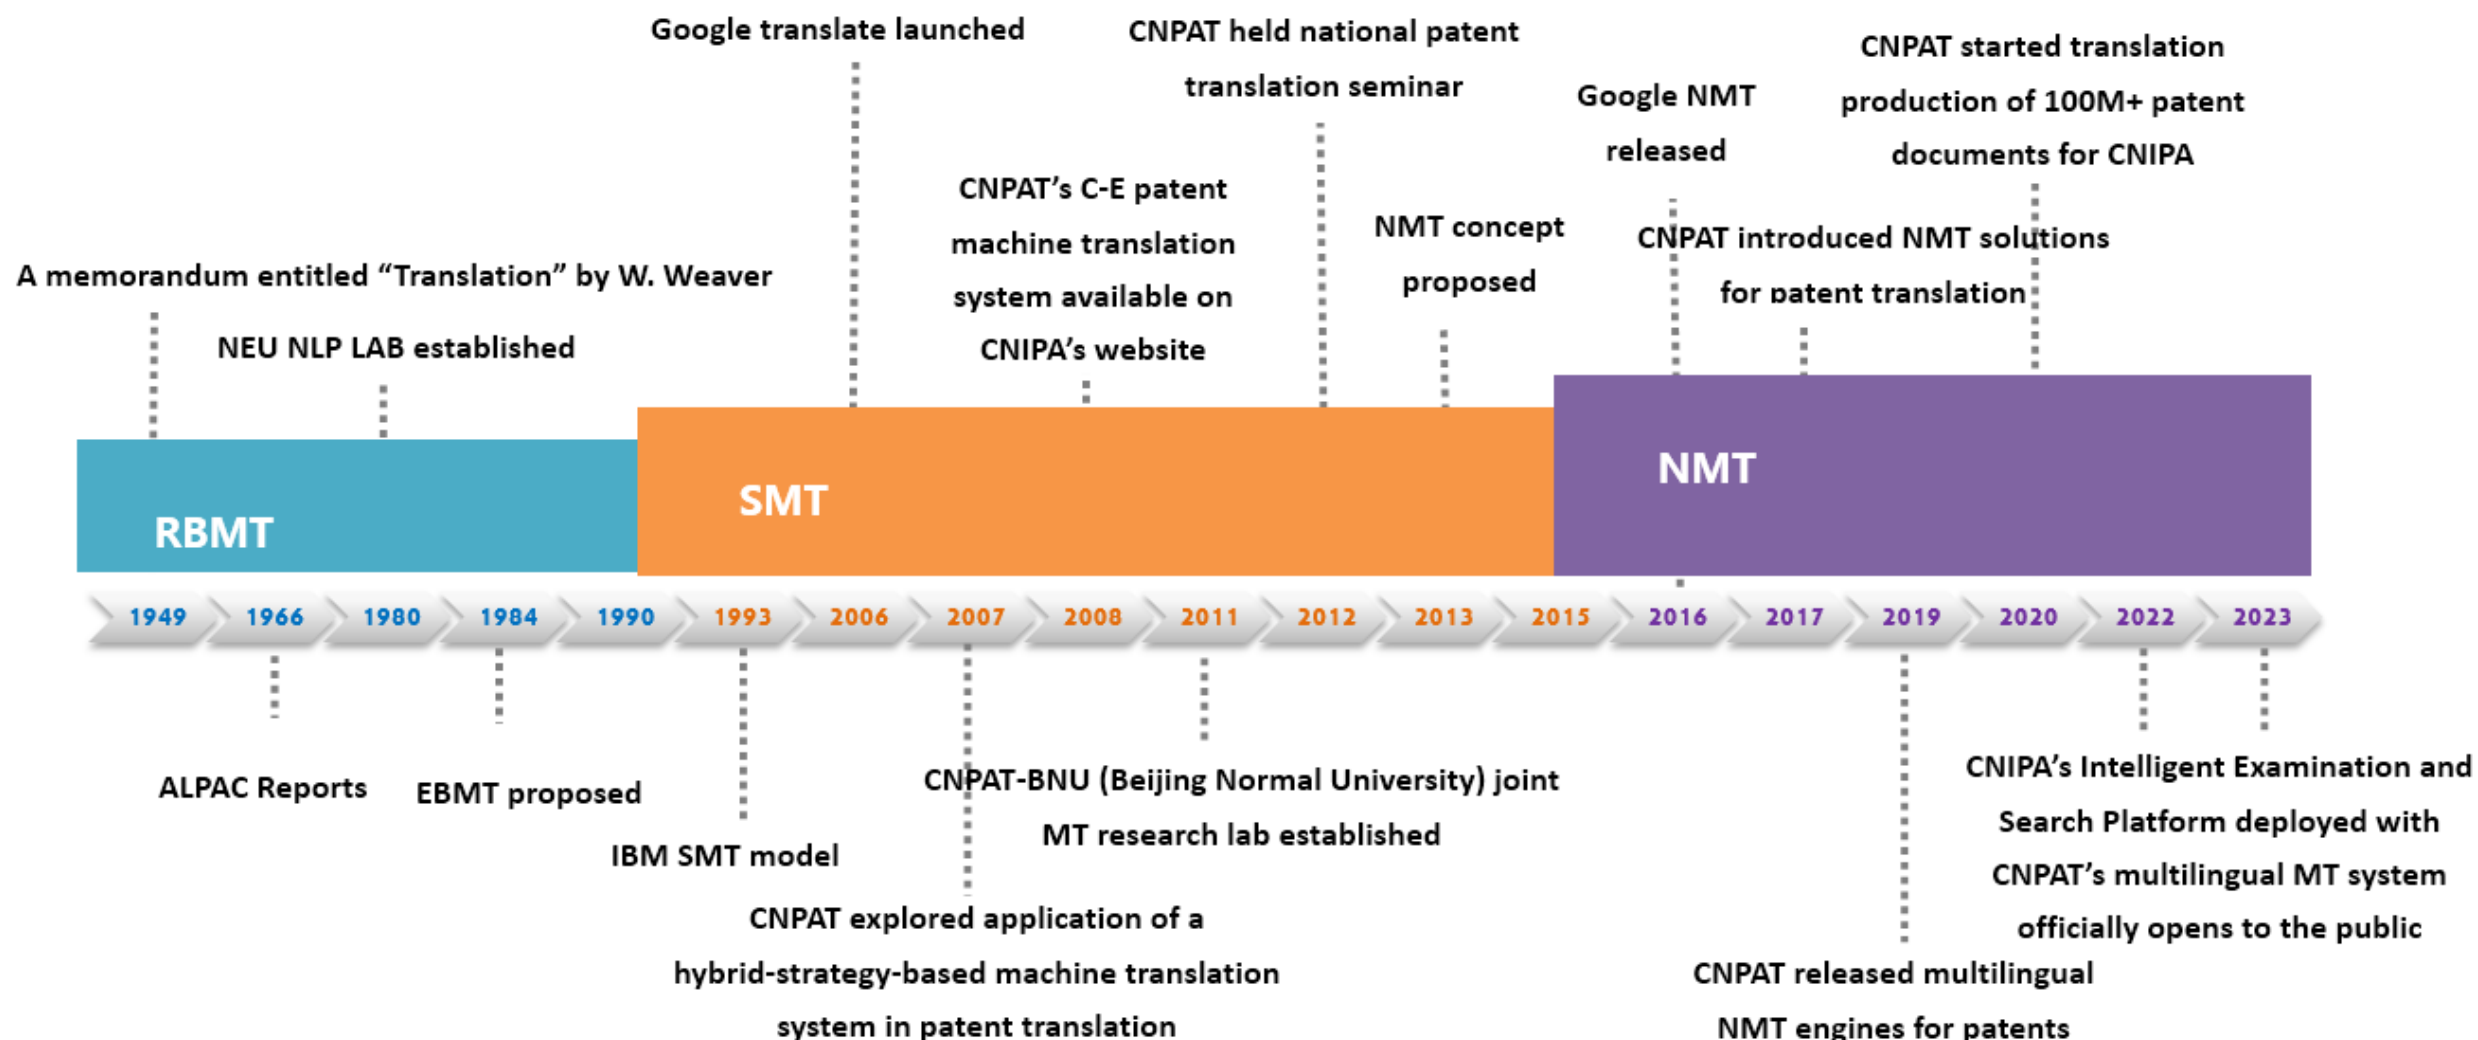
Google translate launched

CNPAT held national patent translation seminar

Google NMT released

CNPAT started translation production of 100M+ patent documents for CNIPA

CNPAT's C-E patent machine translation system available on CNIPA's website

NMT concept proposed

CNPAT introduced NMT solutions for patent translation

A memorandum entitled "Translation" by W. Weaver

NEU NLP LAB established

RBMT

SMT

NMT

1949 1966 1980 1984 1990 1993 2006 2007 2008 2011 2012 2013 2015 2016 2017 2019 2020 2022 2023

ALPAC Reports

EBMT proposed

IBM SMT model

CNPAT-BNU (Beijing Normal University) joint MT research lab established

CNPAT explored application of a hybrid-strategy-based machine translation system in patent translation

CNIPA's Intelligent Examination and Search Platform deployed with CNPAT's multilingual MT system officially opens to the public

CNPAT released multilingual NMT engines for patents